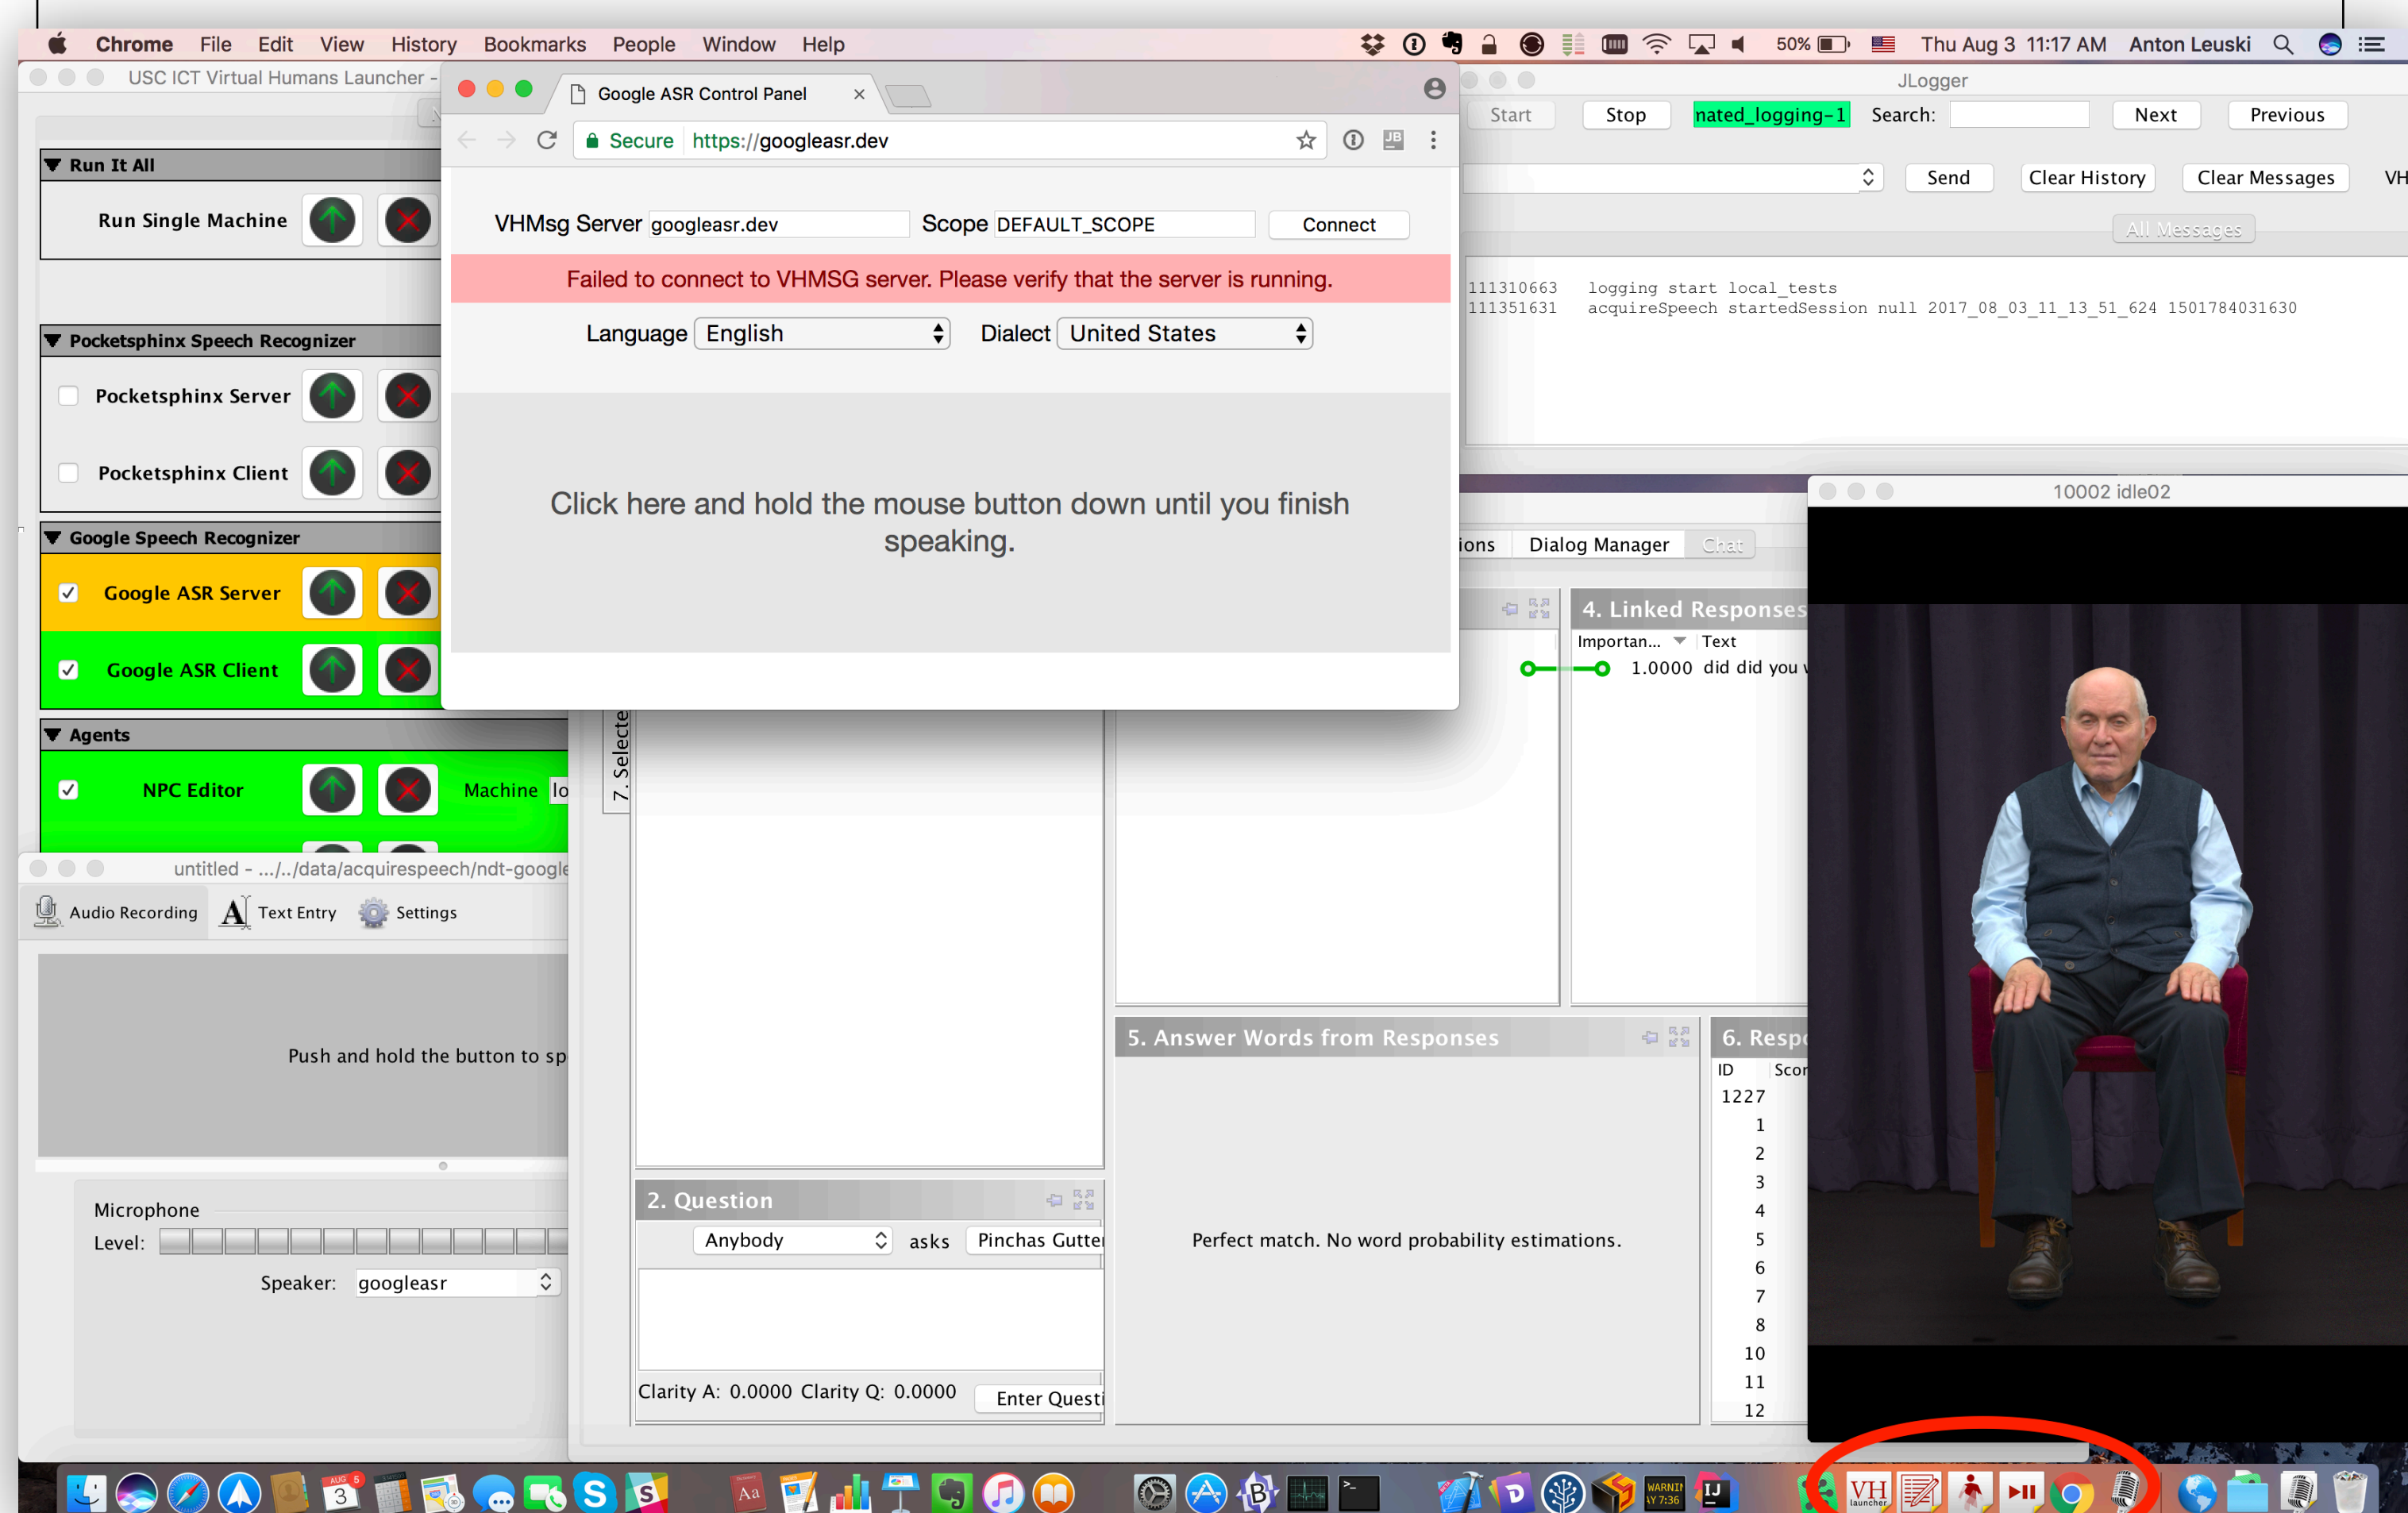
Chrome File Edit View History Bookmarks People Window Help
50% Thu Aug 3 11:17 AM Anton Leuski

USC ICT Virtual Humans Launcher -

Google ASR Control Panel ×

Secure https://googleasr.dev

VHMsg Server googleasr.dev Scope DEFAULT_SCOPE Connect

Failed to connect to VHMSG server. Please verify that the server is running.

Language English Dialect United States

Click here and hold the mouse button down until you finish speaking.

Run It All
Run Single Machine

Pocketsphinx Speech Recognizer
Pocketsphinx Server
Pocketsphinx Client

Google Speech Recognizer
Google ASR Server
Google ASR Client

Agents
NPC Editor Machine lo

JLogger
Start Stop nated_logging-1 Search: Next Previous
Send Clear History Clear Messages VH
All Messages

111310663 logging start local_tests
111351631 acquireSpeech startedSession null 2017_08_03_11_13_51_624 1501784031630

10002 idle02

ions Dialog Manager Chat

4. Linked Responses
Importan... Text
1.0000 did did you

7. Selecte

untitled - .../../data/acquirespeech/ndt-google
Audio Recording Text Entry Settings

Push and hold the button to sp

Microphone
Level:
Speaker: googleasr

2. Question
Anybody asks Pinchas Gutte
Clarity A: 0.0000 Clarity Q: 0.0000 Enter Questi

5. Answer Words from Responses
Perfect match. No word probability estimations.

6. Resp
ID Scor
1227
1
2
3
4
5
6
7
8
10
11
12